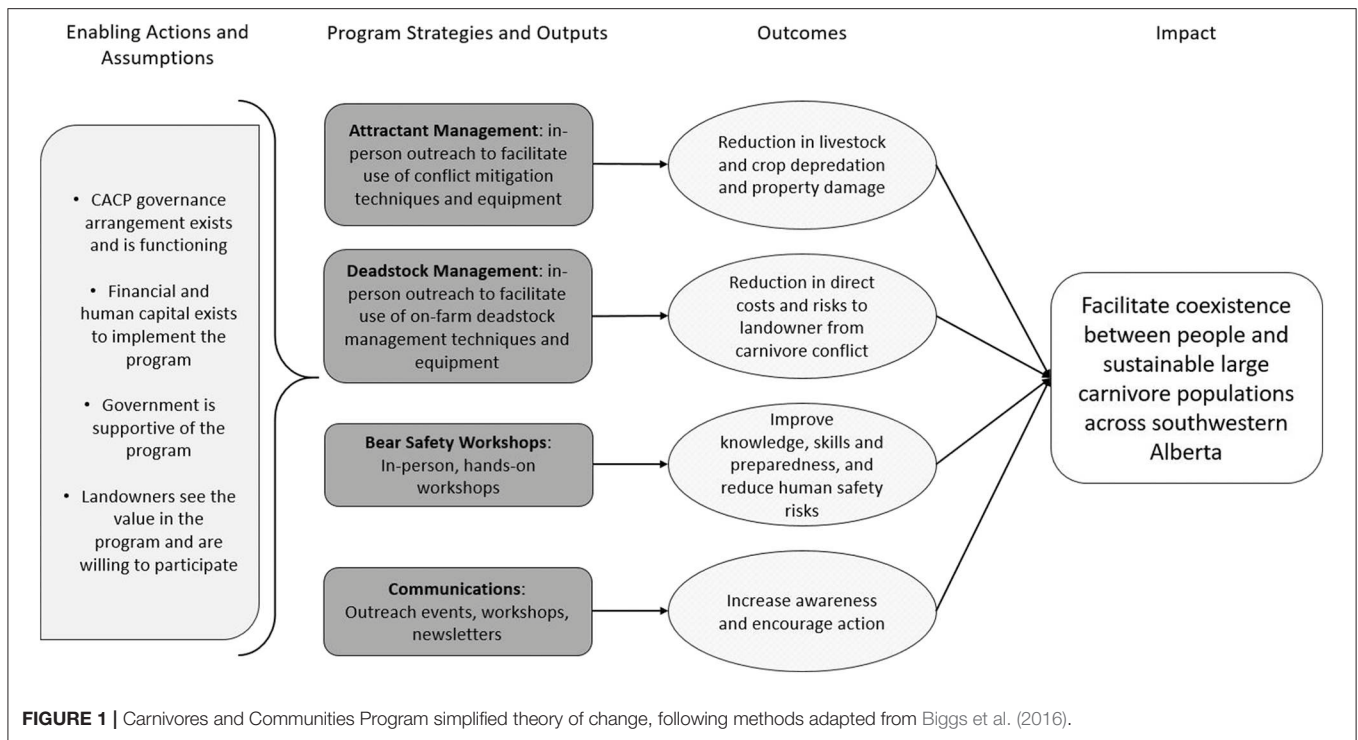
Enabling Actions and Assumptions

Program Strategies and Outputs

Outcomes

Impact

• CACP governance arrangement exists and is functioning

• Financial and human capital exists to implement the program

• Government is supportive of the program

• Landowners see the value in the program and are willing to participate

**Attractant Management**: in-person outreach to facilitate use of conflict mitigation techniques and equipment

**Deadstock Management**: in-person outreach to facilitate use of on-farm deadstock management techniques and equipment

**Bear Safety Workshops**: In-person, hands-on workshops

**Communications**: Outreach events, workshops, newsletters

Reduction in livestock and crop depredation and property damage

Reduction in direct costs and risks to landowner from carnivore conflict

Improve knowledge, skills and preparedness, and reduce human safety risks

Increase awareness and encourage action

Facilitate coexistence between people and sustainable large carnivore populations across southwestern Alberta

**FIGURE 1** | Carnivores and Communities Program simplified theory of change, following methods adapted from Biggs et al. (2016).